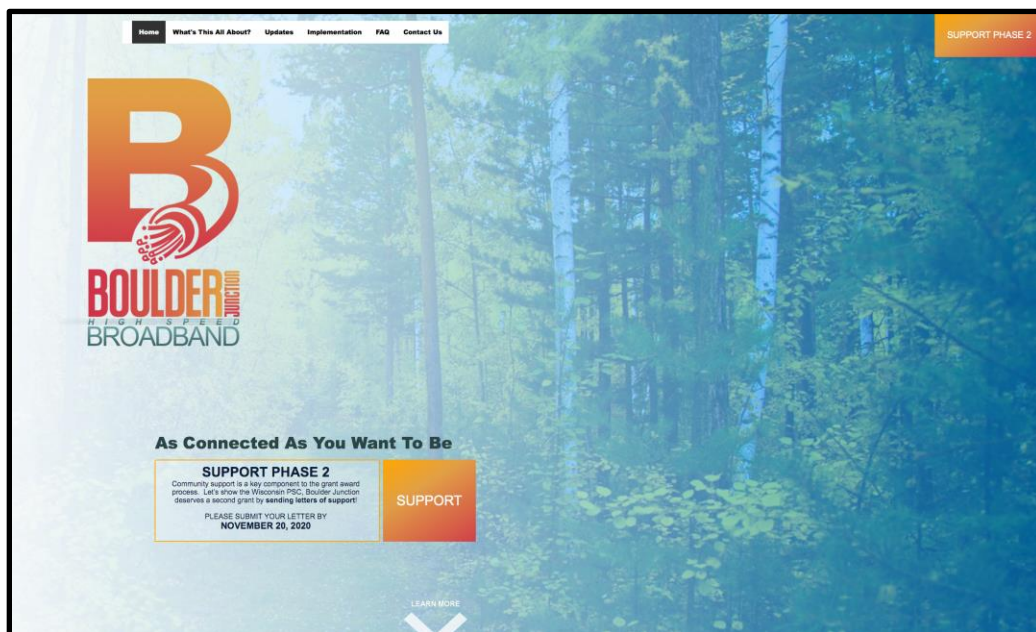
Home What's This All About? Updates Implementation FAQ Contact Us

SUPPORT PHASE 2

B

BOULDER JUNCTION
HIGH SPEED
BROADBAND

As Connected As You Want To Be

SUPPORT PHASE 2
Community support is a key component to the grant award process. Let's show the Wisconsin PSC, Boulder Junction deserves a second grant by **sending letters of support**!

PLEASE SUBMIT YOUR LETTER BY
**NOVEMBER 20, 2020**

SUPPORT

LEARN MORE